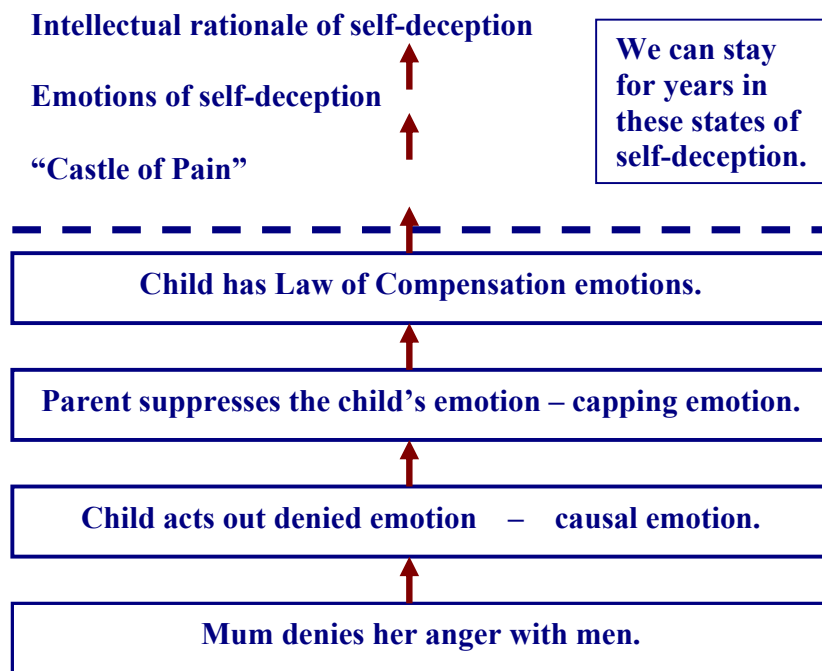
Intellectual rationale of self-deception

Emotions of self-deception

“Castle of Pain”

We can stay for years in these states of self-deception.

Child has Law of Compensation emotions.

Parent suppresses the child’s emotion – capping emotion.

Child acts out denied emotion – causal emotion.

Mum denies her anger with men.